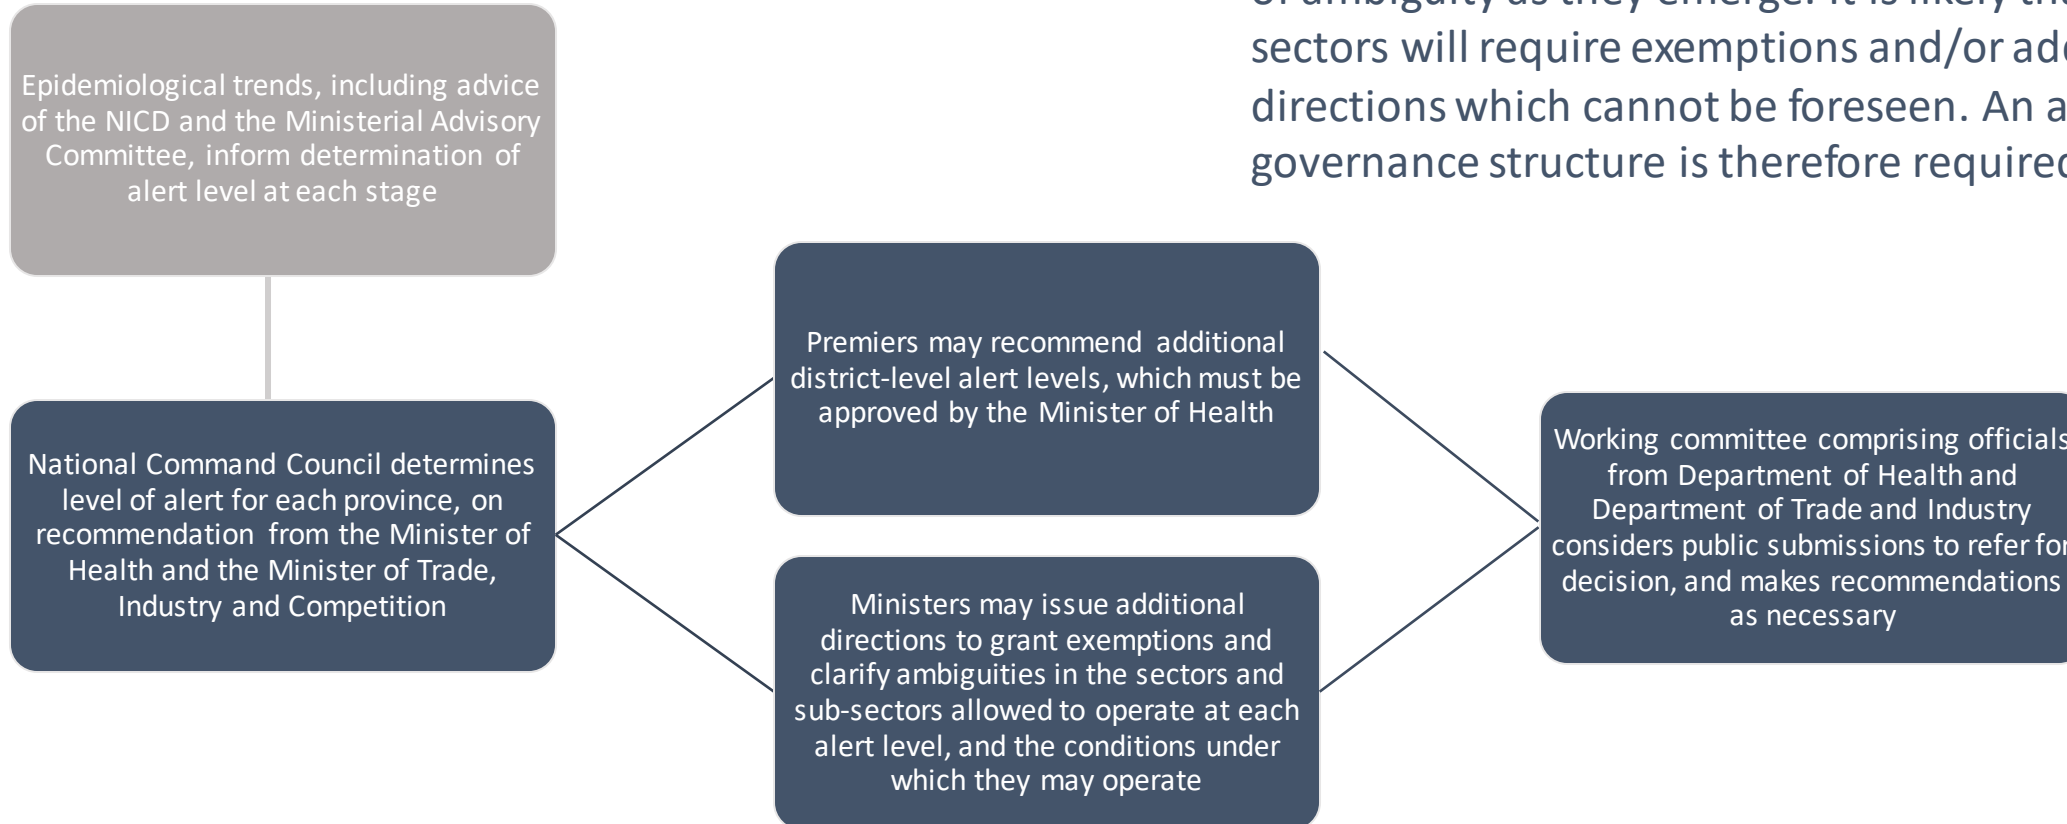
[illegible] sectors will require exemptions and/or ad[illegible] directions which cannot be foreseen. An a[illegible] governance structure is therefore require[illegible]

Epidemiological trends, including advice of the NICD and the Ministerial Advisory Committee, inform determination of alert level at each stage

National Command Council determines level of alert for each province, on recommendation from the Minister of Health and the Minister of Trade, Industry and Competition

Premiers may recommend additional district-level alert levels, which must be approved by the Minister of Health

Ministers may issue additional directions to grant exemptions and clarify ambiguities in the sectors and sub-sectors allowed to operate at each alert level, and the conditions under which they may operate

Working committee comprising officials from Department of Health and Department of Trade and Industry considers public submissions to refer for decision, and makes recommendations as necessary